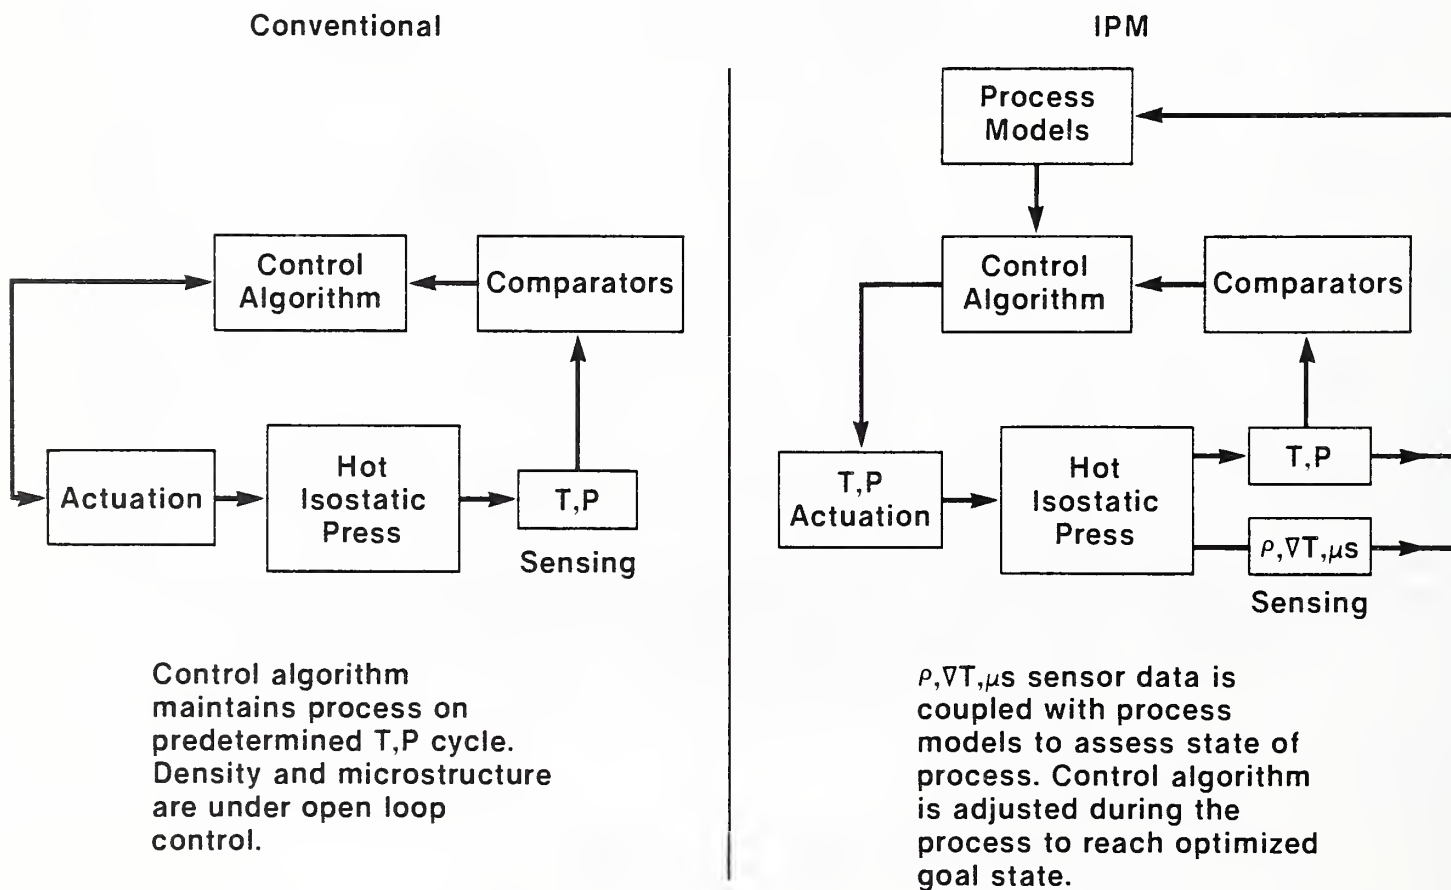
Conventional

Control Algorithm

Comparators

Actuation

Hot Isostatic Press

T,P

Sensing

Control algorithm maintains process on predetermined T,P cycle. Density and microstructure are under open loop control.

IPM

Process Models

Control Algorithm

Comparators

T,P Actuation

Hot Isostatic Press

T,P

$\rho,\nabla T,\mu s$

Sensing

$\rho,\nabla T,\mu s$ sensor data is coupled with process models to assess state of process. Control algorithm is adjusted during the process to reach optimized goal state.